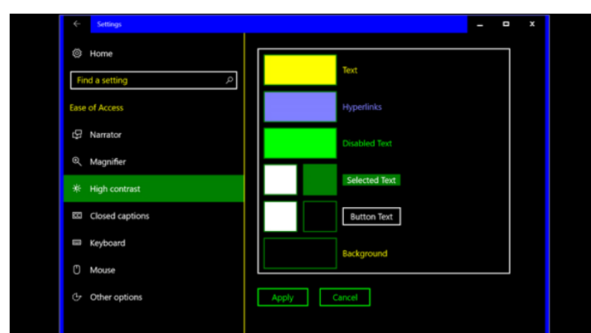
Settings

Home

Find a setting

Ease of Access

Narrator

Magnifier

High contrast

Closed captions

Keyboard

Mouse

Other options

Text

Hyperlinks

Disabled Text

Selected Text

Button Text

Background

Apply

Cancel